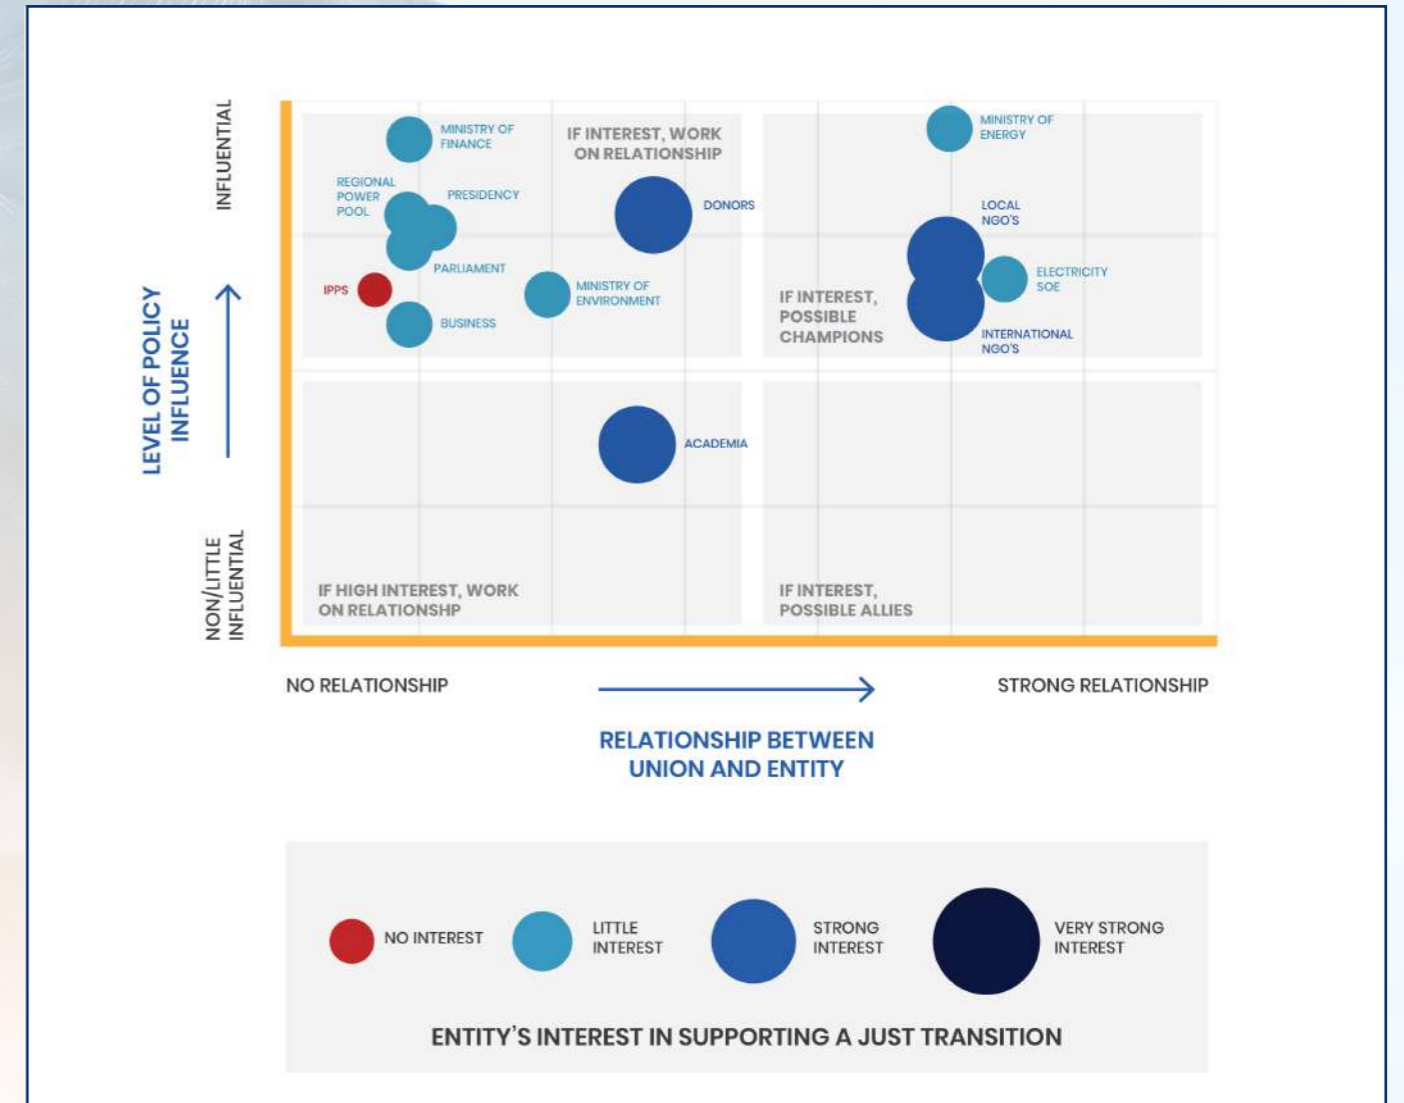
INFLUENTIAL

LEVEL OF POLICY INFLUENCE

NON/LITTLE INFLUENTIAL

MINISTRY OF FINANCE

IF INTEREST, WORK ON RELATIONSHIP

MINISTRY OF ENERGY

REGIONAL POWER POOL

PRESIDENCY

DONORS

LOCAL NGO'S

PARLIAMENT

ELECTRICITY SOE

IPPS

MINISTRY OF ENVIRONMENT

IF INTEREST, POSSIBLE CHAMPIONS

BUSINESS

INTERNATIONAL NGO'S

ACADEMIA

IF HIGH INTEREST, WORK ON RELATIONSHIP

IF INTEREST, POSSIBLE ALLIES

NO RELATIONSHIP

STRONG RELATIONSHIP

RELATIONSHIP BETWEEN UNION AND ENTITY

NO INTEREST

LITTLE INTEREST

STRONG INTEREST

VERY STRONG INTEREST

ENTITY'S INTEREST IN SUPPORTING A JUST TRANSITION